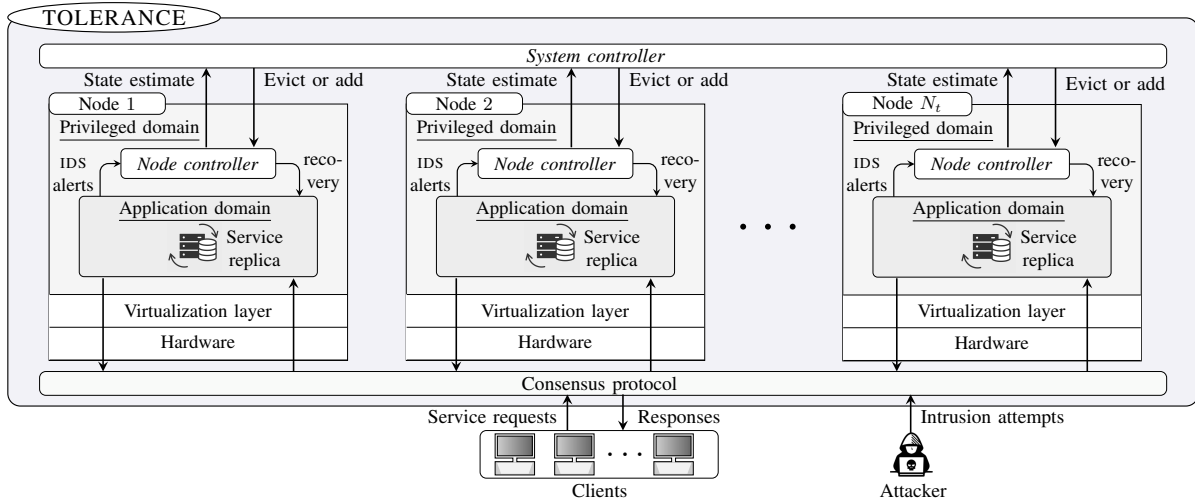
TOLERANCE

System controller

State estimate

Evict or add

Node 1

Privileged domain

IDS alerts

Node controller

recovery

Application domain

Service replica

Virtualization layer

Hardware

State estimate

Evict or add

Node 2

Privileged domain

IDS alerts

Node controller

recovery

Application domain

Service replica

Virtualization layer

Hardware

State estimate

Evict or add

Node $N_t$

Privileged domain

IDS alerts

Node controller

recovery

Application domain

Service replica

Virtualization layer

Hardware

Consensus protocol

Service requests

Responses

Intrusion attempts

Clients

Attacker